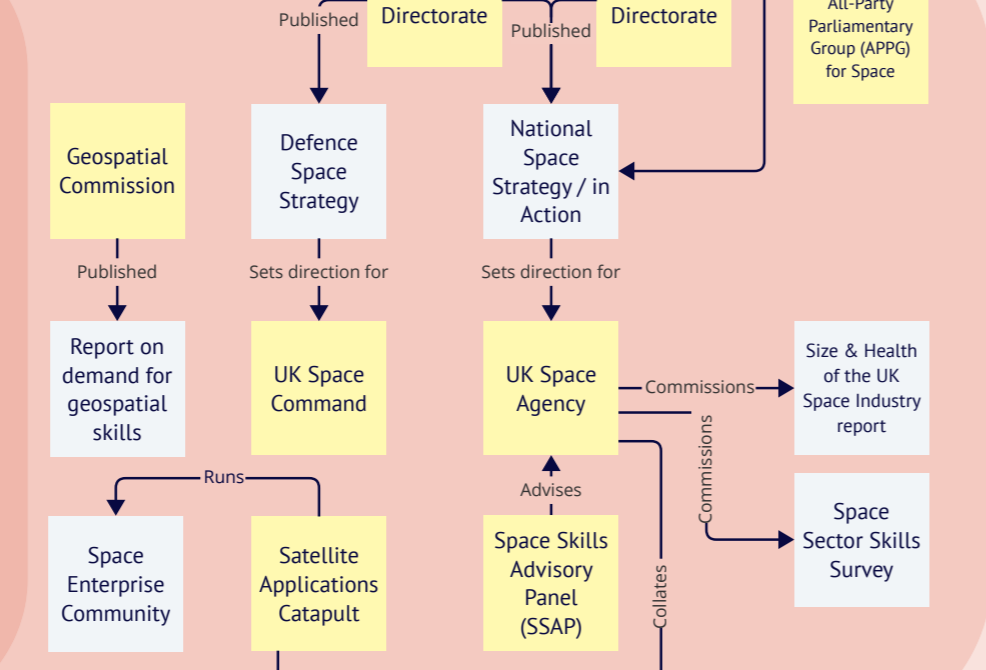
Published

Directorate

Published

Directorate

All-Party Parliamentary Group (APPG) for Space

Geospatial Commission

Defence Space Strategy

National Space Strategy / in Action

Published

Sets direction for

Sets direction for

Report on demand for geospatial skills

UK Space Command

UK Space Agency

Commissions

Size & Health of the UK Space Industry report

Commissions

Runs

Advises

Space Enterprise Community

Satellite Applications Catapult

Space Skills Advisory Panel (SSAP)

Collates

Space Sector Skills Survey